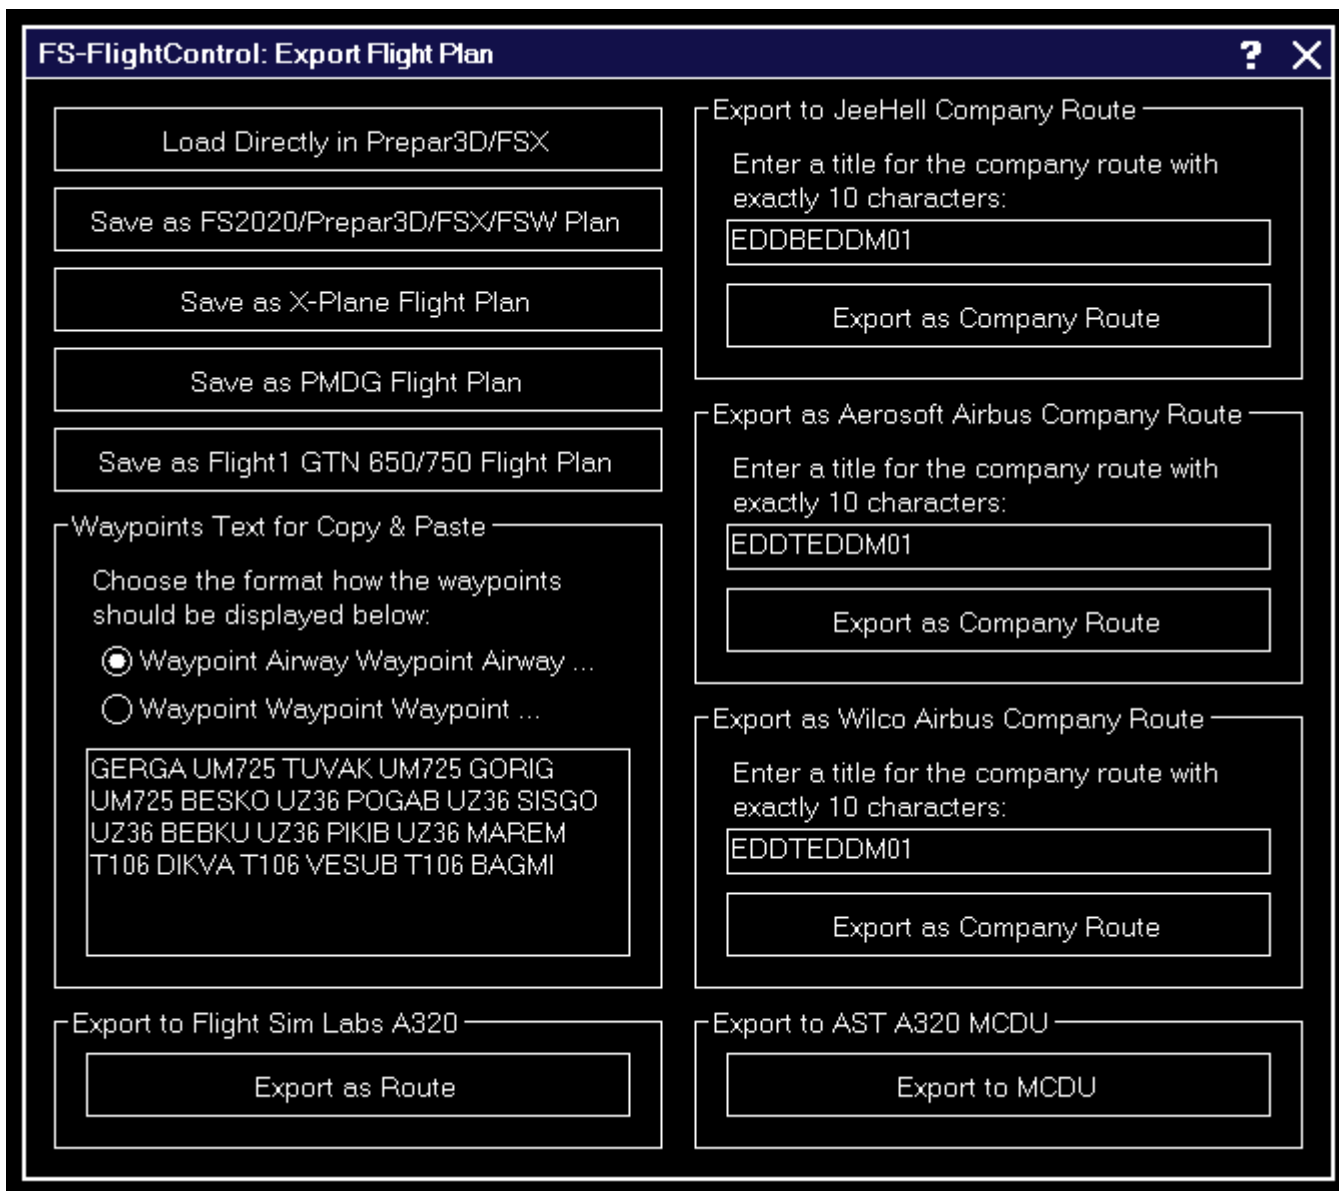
FS-FlightControl: Export Flight Plan

? X

Load Directly in Prepar3D/FSX

Save as FS2020/Prepar3D/FSX/FSW Plan

Save as X-Plane Flight Plan

Save as PMDG Flight Plan

Save as Flight1 GTN 650/750 Flight Plan

Waypoints Text for Copy & Paste

Choose the format how the waypoints should be displayed below:

Waypoint Airway Waypoint Airway ...

Waypoint Waypoint Waypoint ...

GERGA UM725 TUVAK UM725 GORIG UM725 BESKO UZ36 POGAB UZ36 SISGO UZ36 BEBKU UZ36 PIKIB UZ36 MAREM T106 DIKVA T106 VESUB T106 BAGMI

Export to Flight Sim Labs A320

Export as Route

Export to JeeHell Company Route

Enter a title for the company route with exactly 10 characters:

EDDBEDDM01

Export as Company Route

Export as Aerosoft Airbus Company Route

Enter a title for the company route with exactly 10 characters:

EDDTEDDM01

Export as Company Route

Export as Wilco Airbus Company Route

Enter a title for the company route with exactly 10 characters:

EDDTEDDM01

Export as Company Route

Export to AST A320 MCDU

Export to MCDU